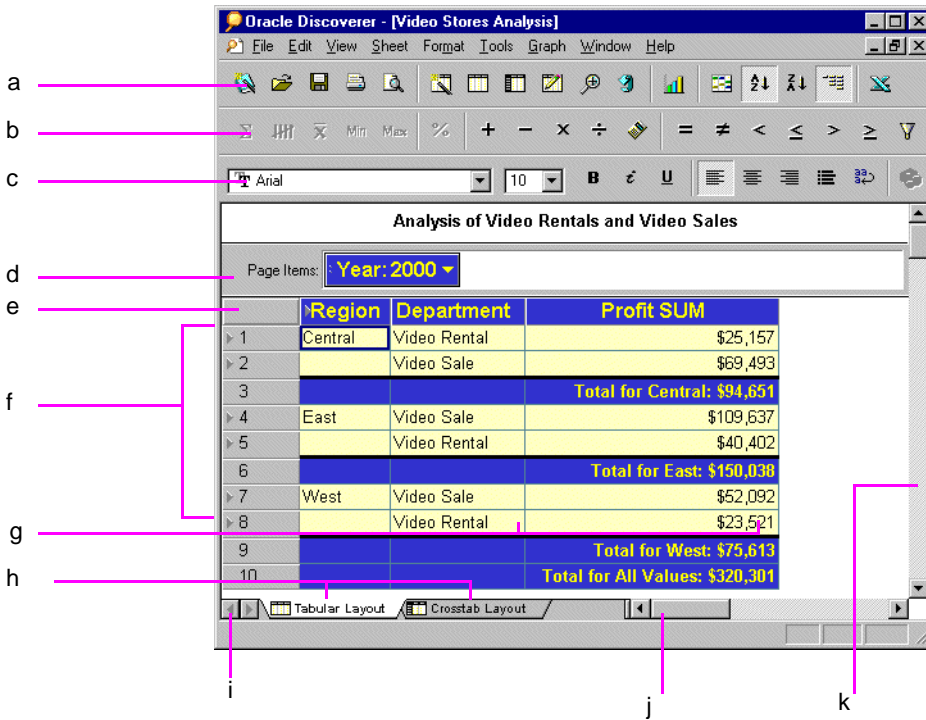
Oracle Discoverer - [Video Stores Analysis]

File Edit View Sheet Format Tools Graph Window Help

Min Max %

+ − × ÷ = ≠ < ≤ > ≥

Arial 10 B U

Analysis of Video Rentals and Video Sales

Page Items: Year: 2000

| | Region | Department | Profit SUM |
|---|---|---|---|
| 1 | Central | Video Rental | \$25,157 |
| 2 | | Video Sale | \$69,493 |
| 3 | | | Total for Central: \$94,651 |
| 4 | East | Video Sale | \$109,637 |
| 5 | | Video Rental | \$40,402 |
| 6 | | | Total for East: \$150,038 |
| 7 | West | Video Sale | \$52,092 |
| 8 | | Video Rental | \$23,521 |
| 9 | | | Total for West: \$75,613 |
| 10 | | | Total for All Values: \$320,301 |

Tabular Layout Crosstab Layout

a
b
c
d
e
f
g
h
i
j
k